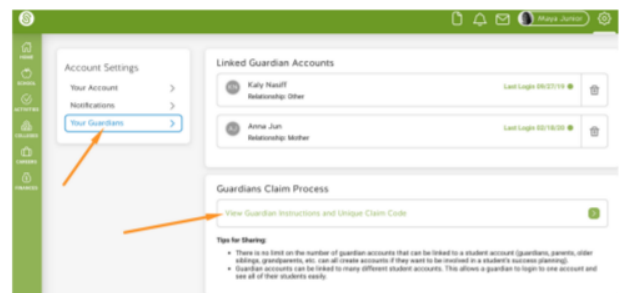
Maya Junior

HOME
SCHOOL
ACTIVITIES
COLLEGES
CAREERS
FINANCES

Account Settings
Your Account
Notifications
Your Guardians

Linked Guardian Accounts
KN Kaly Nasiff
Relationship: Other
Last Login 09/27/19
AJ Anna Jun
Relationship: Mother
Last Login 02/18/20

Guardians Claim Process
View Guardian Instructions and Unique Claim Code

Tips for Sharing:
• There is no limit on the number of guardian accounts that can be linked to a student account (guardians, parents, older siblings, grandparents, etc. can all create accounts if they want to be involved in a student's success planning).
• Guardian accounts can be linked to many different student accounts. This allows a guardian to login to one account and see all of their students easily.